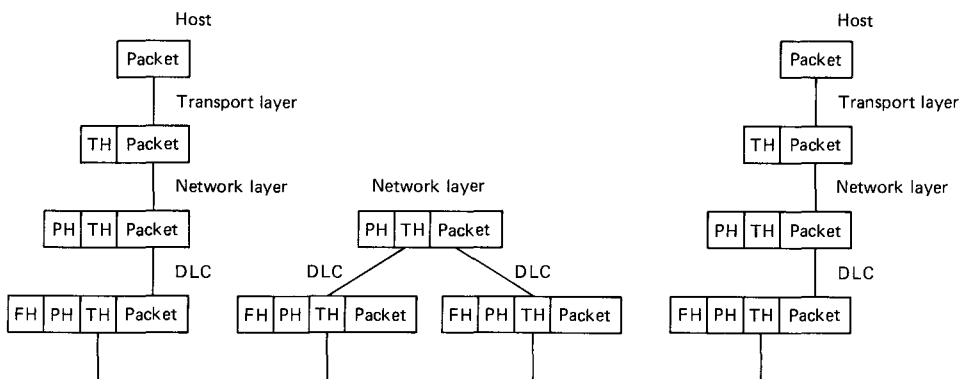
Host

Packet

Transport layer

| TH | Packet |
|---|---|

Network layer

| PH | TH | Packet |
|---|---|---|

DLC

| FH | PH | TH | Packet |
|---|---|---|---|

Network layer

| PH | TH | Packet |
|---|---|---|

DLC

| FH | PH | TH | Packet |
|---|---|---|---|

DLC

| FH | PH | TH | Packet |
|---|---|---|---|

Host

Packet

Transport layer

| TH | Packet |
|---|---|

Network layer

| PH | TH | Packet |
|---|---|---|

DLC

| FH | PH | TH | Packet |
|---|---|---|---|